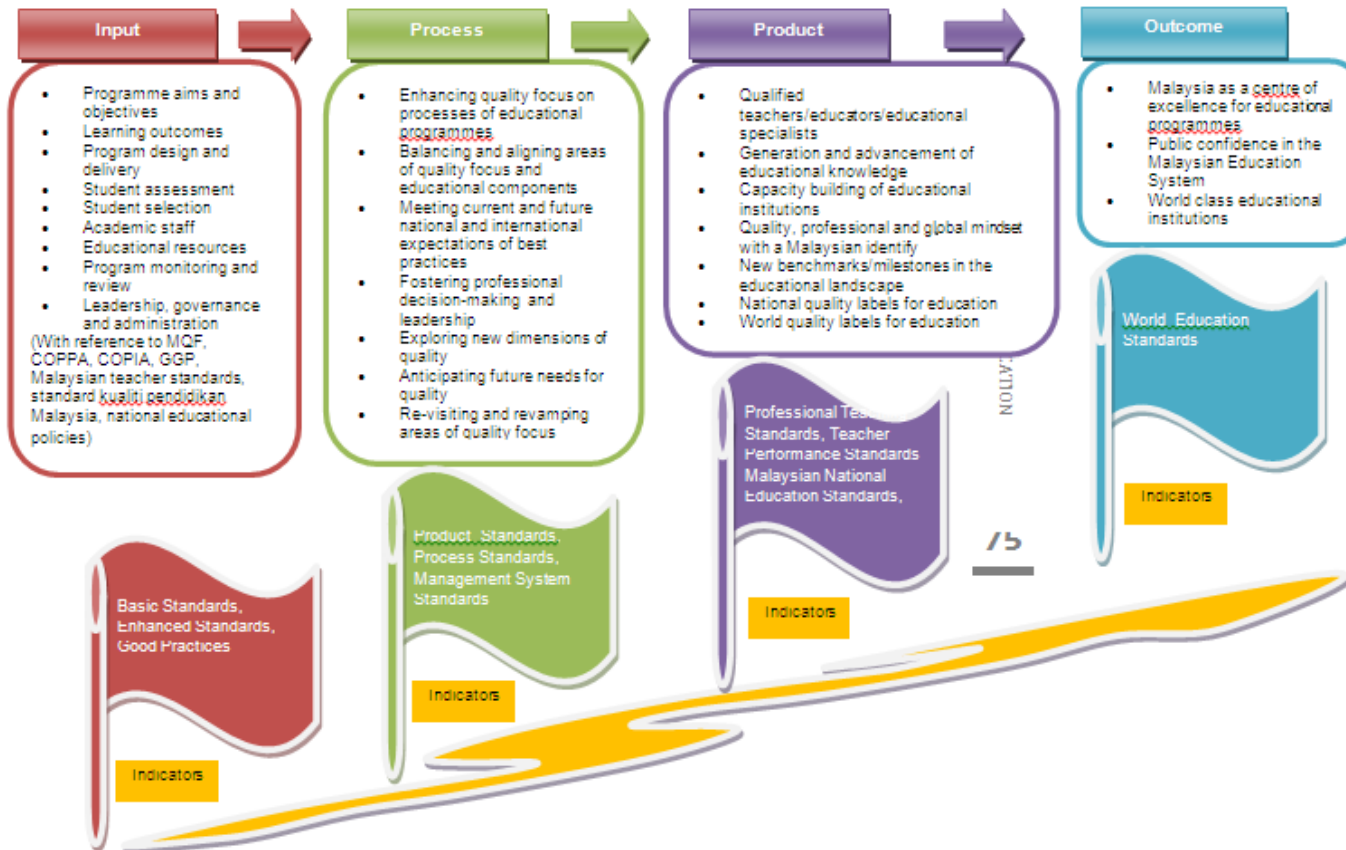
Input

Process

Product

Outcome

- Programme aims and objectives
- Learning outcomes
- Program design and delivery
- Student assessment
- Student selection
- Academic staff
- Educational resources
- Program monitoring and review
- Leadership, governance and administration

(With reference to MQF, COPPA, COPIA, GGP, Malaysian teacher standards, standard kualiti pendidikan Malaysia, national educational policies)

- Enhancing quality focus on processes of educational programmes
- Balancing and aligning areas of quality focus and educational components
- Meeting current and future national and international expectations of best practices
- Fostering professional decision-making and leadership
- Exploring new dimensions of quality
- Anticipating future needs for quality
- Re-visiting and revamping areas of quality focus

- Qualified teachers/educators/educational specialists
- Generation and advancement of educational knowledge
- Capacity building of educational institutions
- Quality, professional and global mindset with a Malaysian identify
- New benchmarks/milestones in the educational landscape
- National quality labels for education
- World quality labels for education

- Malaysia as a centre of excellence for educational programmes
- Public confidence in the Malaysian Education System
- World class educational institutions

World Education Standards

Indicators

Professional Te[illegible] Standards, Teacher Performance Standards Malaysian National Education Standards,

Indicators

ATION

75

Product Standards, Process Standards, Management System Standards

Indicators

Basic Standards, Enhanced Standards, Good Practices

Indicators